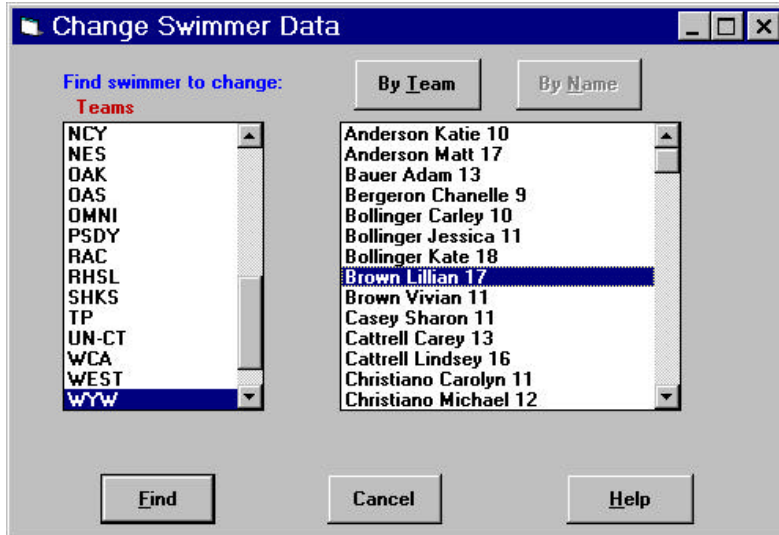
Change Swimmer Data

Find swimmer to change:
Teams

By Team
By Name

NCY
NES
OAK
OAS
OMNI
PSDY
RAC
RHSL
SHKS
TP
UN-CT
WCA
WEST
WYW

Anderson Katie 10
Anderson Matt 17
Bauer Adam 13
Bergeron Chanelle 9
Bollinger Carley 10
Bollinger Jessica 11
Bollinger Kate 18
Brown Lillian 17
Brown Vivian 11
Casey Sharon 11
Cattrell Carey 13
Cattrell Lindsey 16
Christiano Carolyn 11
Christiano Michael 12

Find
Cancel
Help